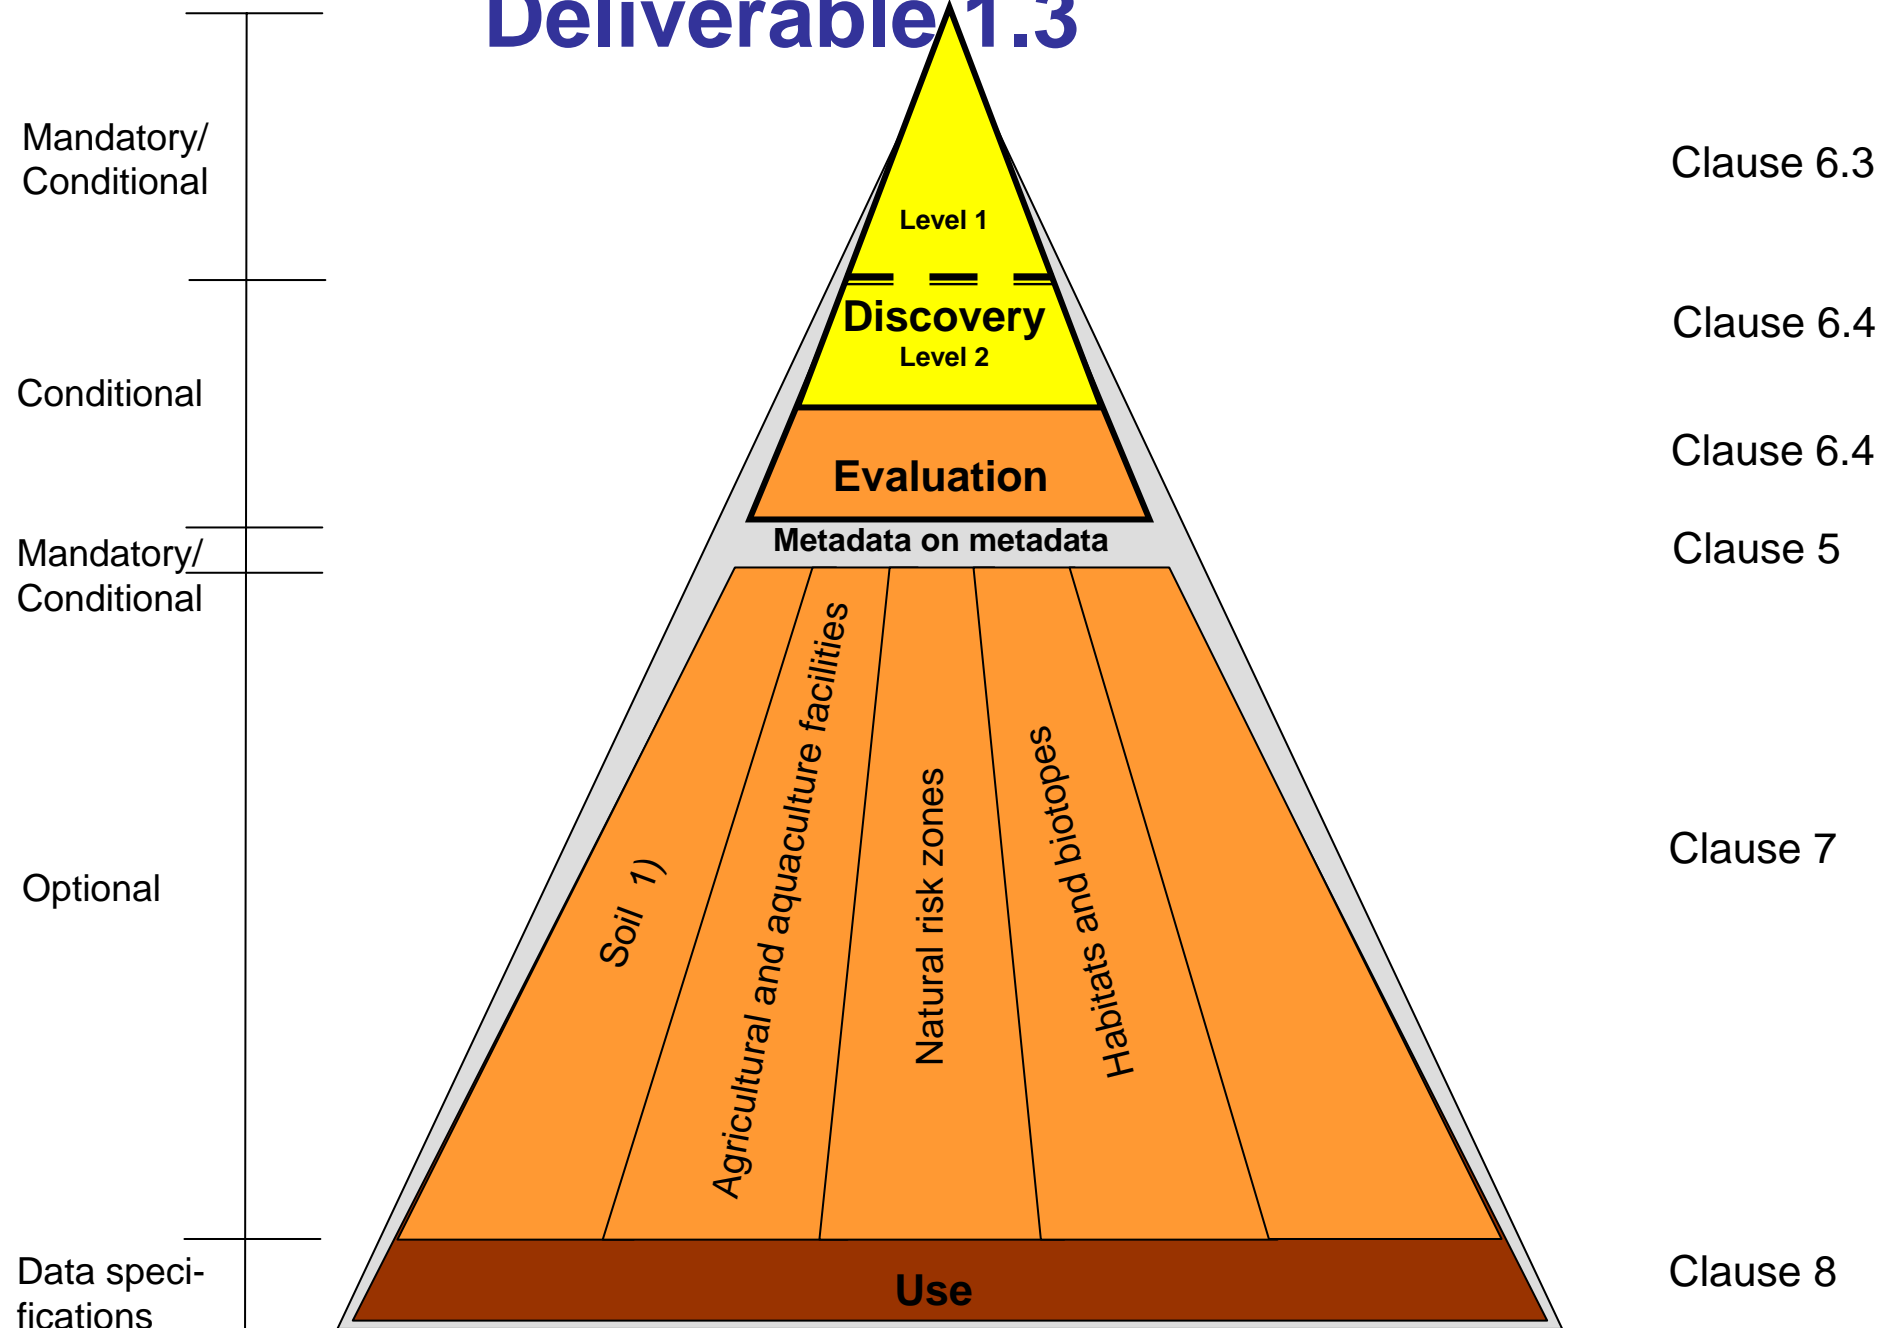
Deliverable 1.3

Mandatory/ Conditional

Conditional

Mandatory/ Conditional

Optional

Data specifications

Level 1

Discovery

Level 2

Evaluation

Metadata on metadata

Soil 1)

Agricultural and aquaculture facilities

Natural risk zones

Habitats and biotopes

Use

Clause 6.3

Clause 6.4

Clause 6.4

Clause 5

Clause 7

Clause 8